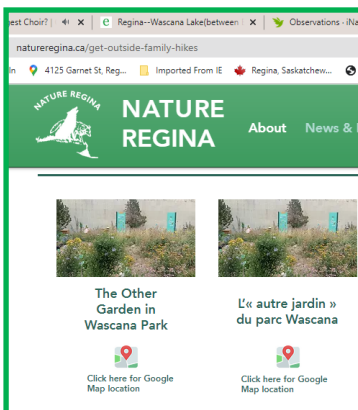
est Choir? | Regina--Wascana Lake(between | Observations - iNa

natureregina.ca/get-outside-family-hikes

n 4125 Garnet St, Reg... Imported From IE Regina, Saskatchew...

NATURE REGINA

NATURE REGINA

About News &

The Other Garden in Wascana Park

Click here for Google Map location

L'« autre jardin » du parc Wascana

Click here for Google Map location